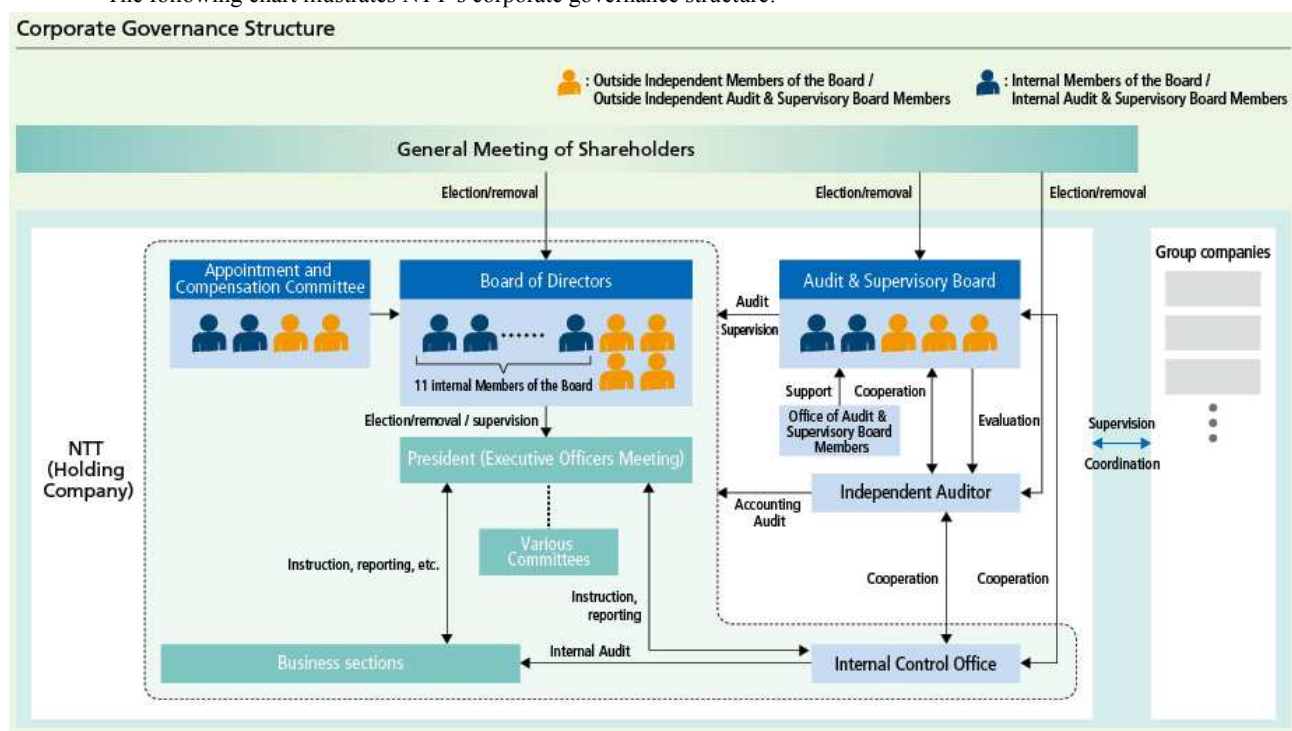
The following chart illustrates NTT's corporate governance structure.

Corporate Governance Structure

: Outside Independent Members of the Board / Outside Independent Audit & Supervisory Board Members

: Internal Members of the Board / Internal Audit & Supervisory Board Members

General Meeting of Shareholders

Election/removal

Election/removal

Election/removal

Appointment and Compensation Committee

Board of Directors

11 internal Members of the Board

Audit & Supervisory Board

Audit

Supervision

Support

Cooperation

Office of Audit & Supervisory Board Members

Evaluation

Group companies

Election/removal / supervision

President (Executive Officers Meeting)

NTT (Holding Company)

Supervision

Coordination

Accounting Audit

Independent Auditor

Various Committees

Instruction, reporting, etc.

Instruction, reporting

Cooperation

Cooperation

Business sections

Internal Audit

Internal Control Office